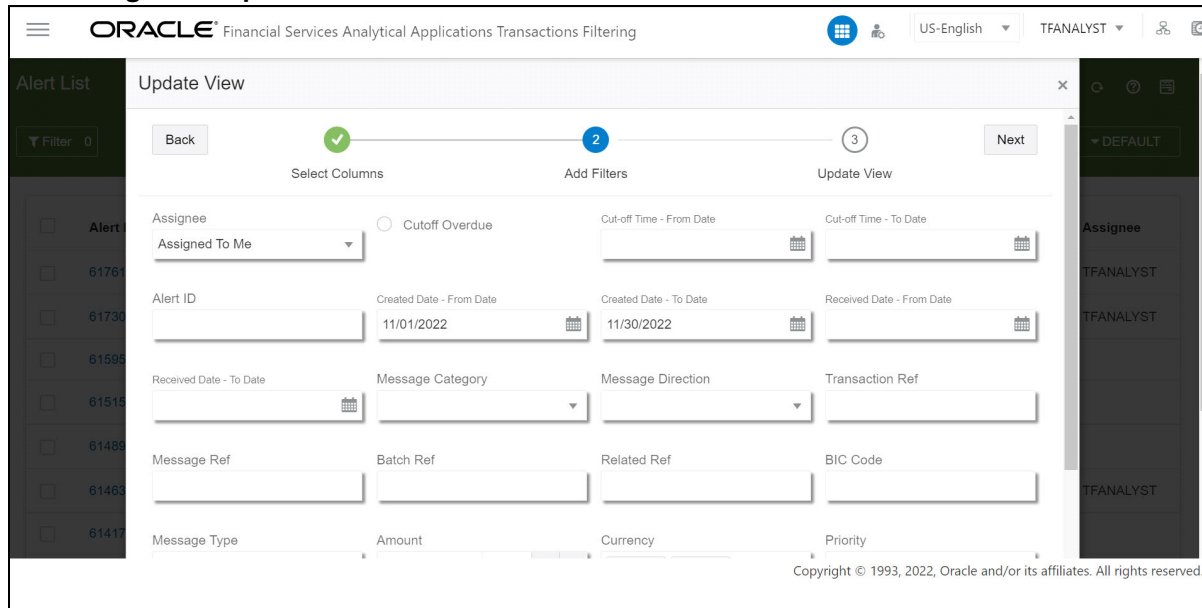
ORACLE® Financial Services Analytical Applications Transactions Filtering

US-English

TFANALYST

Alert List

Filter 0

DEFAULT

Alert I

Assignee

61761

TFANALYST

61730

TFANALYST

61595

61515

61489

61463

TFANALYST

61417

Update View

×

Back

Next

Select Columns

2

Add Filters

3

Update View

Assignee

Assigned To Me

Cutoff Overdue

Cut-off Time - From Date

Cut-off Time - To Date

Alert ID

Created Date - From Date

11/01/2022

Created Date - To Date

11/30/2022

Received Date - From Date

Received Date - To Date

Message Category

Message Direction

Transaction Ref

Message Ref

Batch Ref

Related Ref

BIC Code

Message Type

Amount

Currency

Priority

Copyright © 1993, 2022, Oracle and/or its affiliates. All rights reserved.